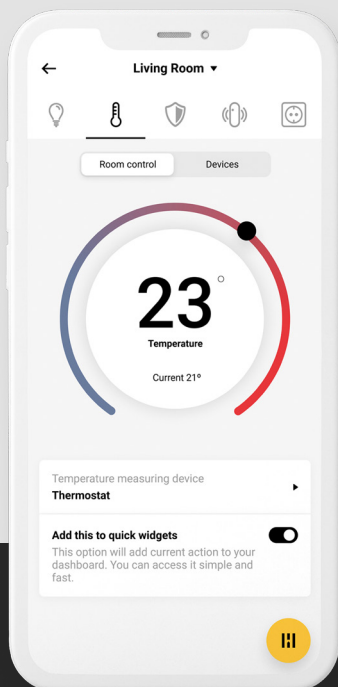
Living Room

Room control
Devices

23
°
Temperature
Current 21°

Temperature measuring device
Thermostat

Add this to quick widgets
This option will add current action to your dashboard. You can access it simple and fast.